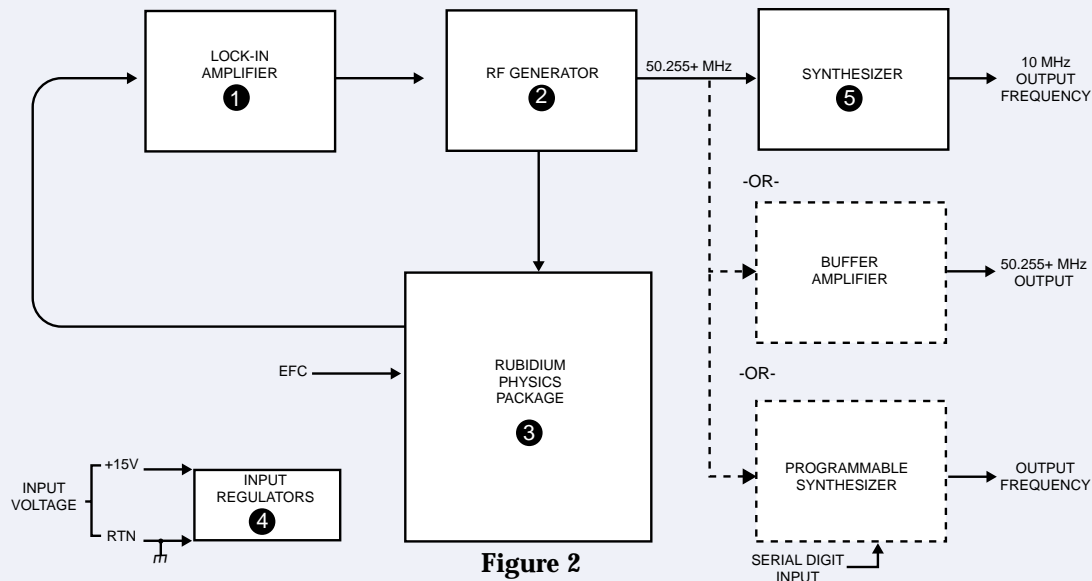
LOCK-IN AMPLIFIER
1

RF GENERATOR
2

50.255+ MHz

SYNTHESIZER
5

10 MHz OUTPUT FREQUENCY

-OR-

BUFFER AMPLIFIER

50.255+ MHz OUTPUT

EFC

RUBIDIUM PHYSICS PACKAGE
3

-OR-

PROGRAMMABLE SYNTHESIZER

OUTPUT FREQUENCY

INPUT VOLTAGE

+15V

RTN

INPUT REGULATORS
4

Figure 2

SERIAL DIGIT INPUT